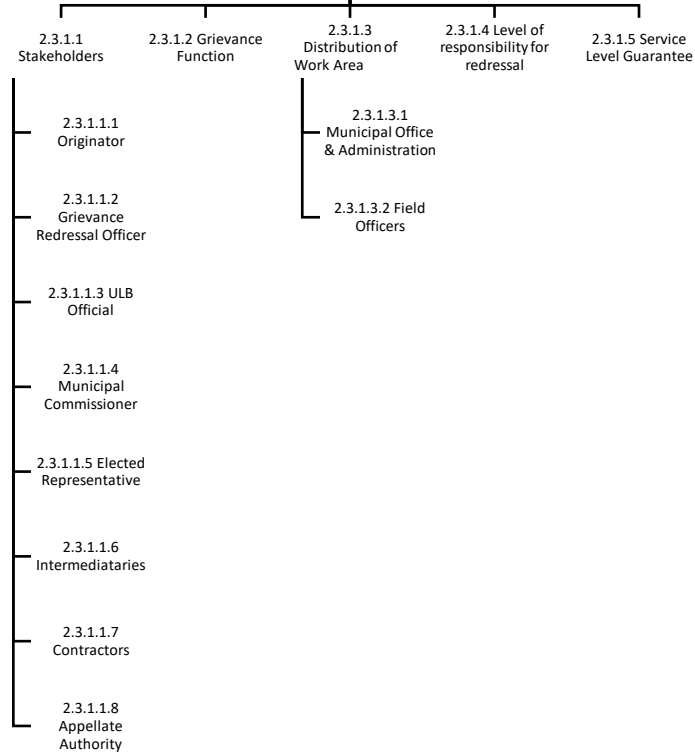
2.3.1.1 Stakeholders

2.3.1.2 Grievance Function

2.3.1.3 Distribution of Work Area

2.3.1.4 Level of responsibility for redressal

2.3.1.5 Service Level Guarantee

2.3.1.1.1 Originator

2.3.1.1.2 Grievance Redressal Officer

2.3.1.1.3 ULB Official

2.3.1.1.4 Municipal Commissioner

2.3.1.1.5 Elected Representative

2.3.1.1.6 Intermediataries

2.3.1.1.7 Contractors

2.3.1.1.8 Appellate Authority

2.3.1.3.1 Municipal Office & Administration

2.3.1.3.2 Field Officers